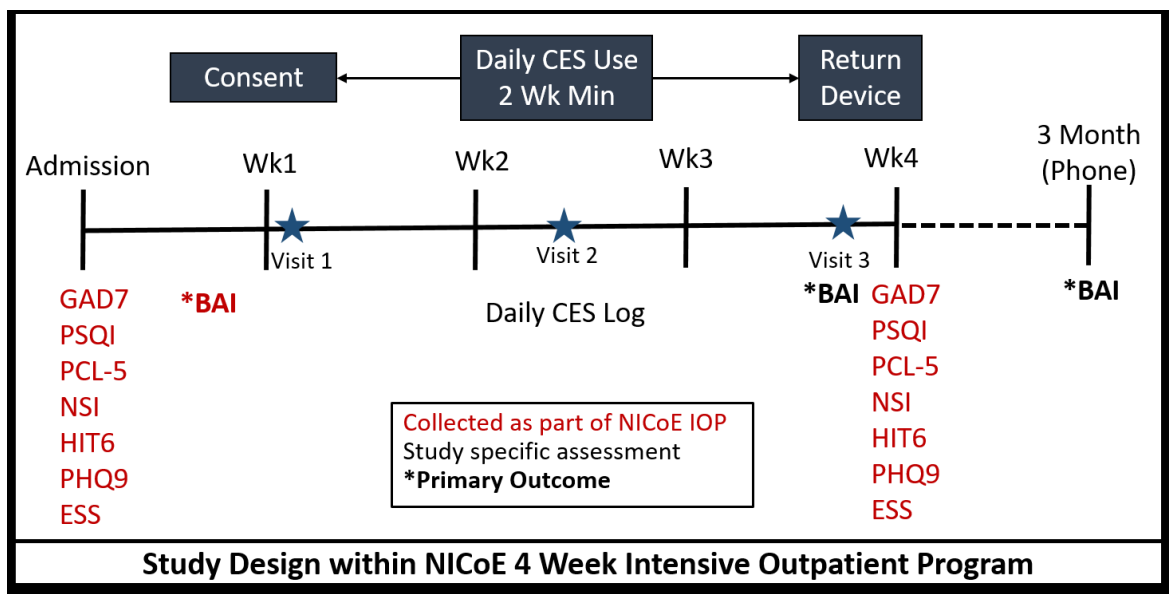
Consent

Daily CES Use
2 Wk Min

Return
Device

Admission

Wk1

Wk2

Wk3

Wk4

3 Month
(Phone)

Visit 1

Visit 2

Visit 3

GAD7
PSQI
PCL-5
NSI
HIT6
PHQ9
ESS

*BAI

Daily CES Log

*BAI

GAD7
PSQI
PCL-5
NSI
HIT6
PHQ9
ESS

*BAI

Collected as part of NICoE IOP
Study specific assessment
*Primary Outcome

Study Design within NICoE 4 Week Intensive Outpatient Program